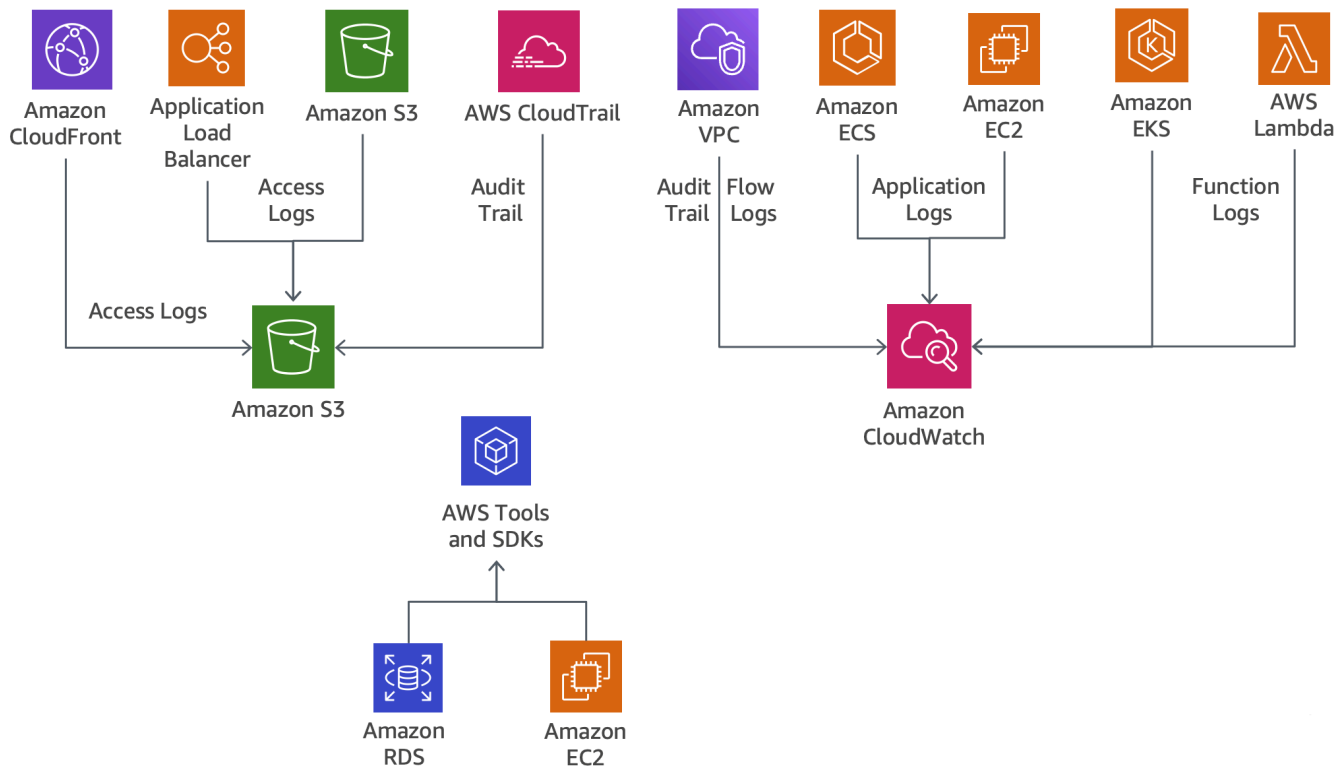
Amazon CloudFront

Application Load Balancer

Amazon S3

AWS CloudTrail

Access Logs

Audit Trail

Access Logs

Amazon S3

Amazon VPC

Amazon ECS

Amazon EC2

Amazon EKS

AWS Lambda

Audit Trail

Flow Logs

Application Logs

Function Logs

Amazon CloudWatch

AWS Tools and SDKs

Amazon RDS

Amazon EC2